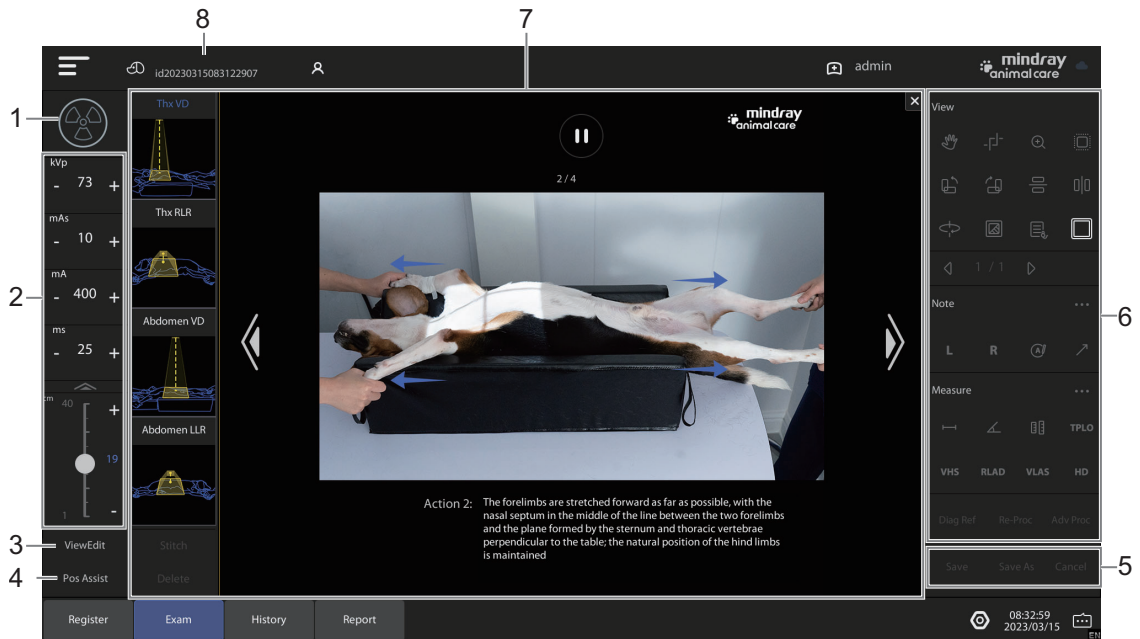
8 7

id20230315083122907 admin mindray animal care

1 2 3 4 5 6

kVp
- 73 +
mAs
- 10 +
mA
- 400 +
ms
- 25 +

cm 40 + 19 1 -

ViewEdit
Pos Assist

Thx VD
Thx RLR
Abdomen VD
Abdomen LLR

Stitch
Delete

mindray animal care

2 / 4

Action 2: The forelimbs are stretched forward as far as possible, with the nasal septum in the middle of the line between the two forelimbs and the plane formed by the sternum and thoracic vertebrae perpendicular to the table; the natural position of the hind limbs is maintained

View

1 / 1

Note ...

L R

Measure ...

TPLO
VHS RLAD VLAS HD

Diag Ref Re-Proc Adv Proc

Save Save As Cancel

Register Exam History Report

08:32:59
2023/03/15

EN